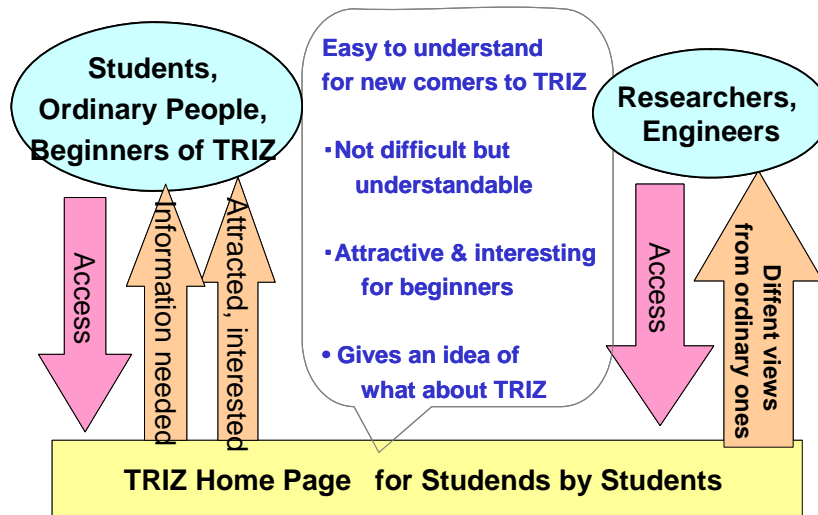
Students, Ordinary People, Beginners of TRIZ

Access

Information needed

Attracted, interested

Easy to understand for new comers to TRIZ

・Not difficult but understandable

・Attractive & interesting for beginners

• Gives an idea of what about TRIZ

Researchers, Engineers

Access

Diffent views from ordinary ones

TRIZ Home Page for Studends by Students